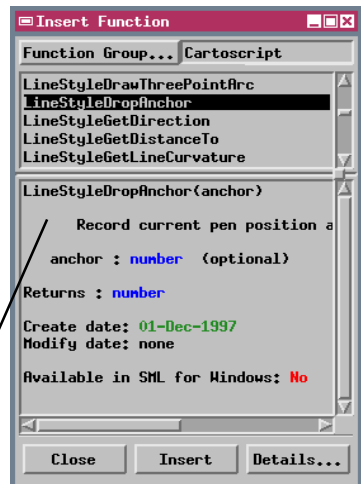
Insert Function

Function Group... Cartoscript

LineStyleDrawThreePointArc
LineStyleDropAnchor
LineStyleGetDirection
LineStyleGetDistanceTo
LineStyleGetLineCurvature

LineStyleDropAnchor(anchor)

Record current pen position a

anchor : number (optional)

Returns : number

Create date: 01-Dec-1997
Modify date: none

Available in SML for Windows: No

Close
Insert
Details...